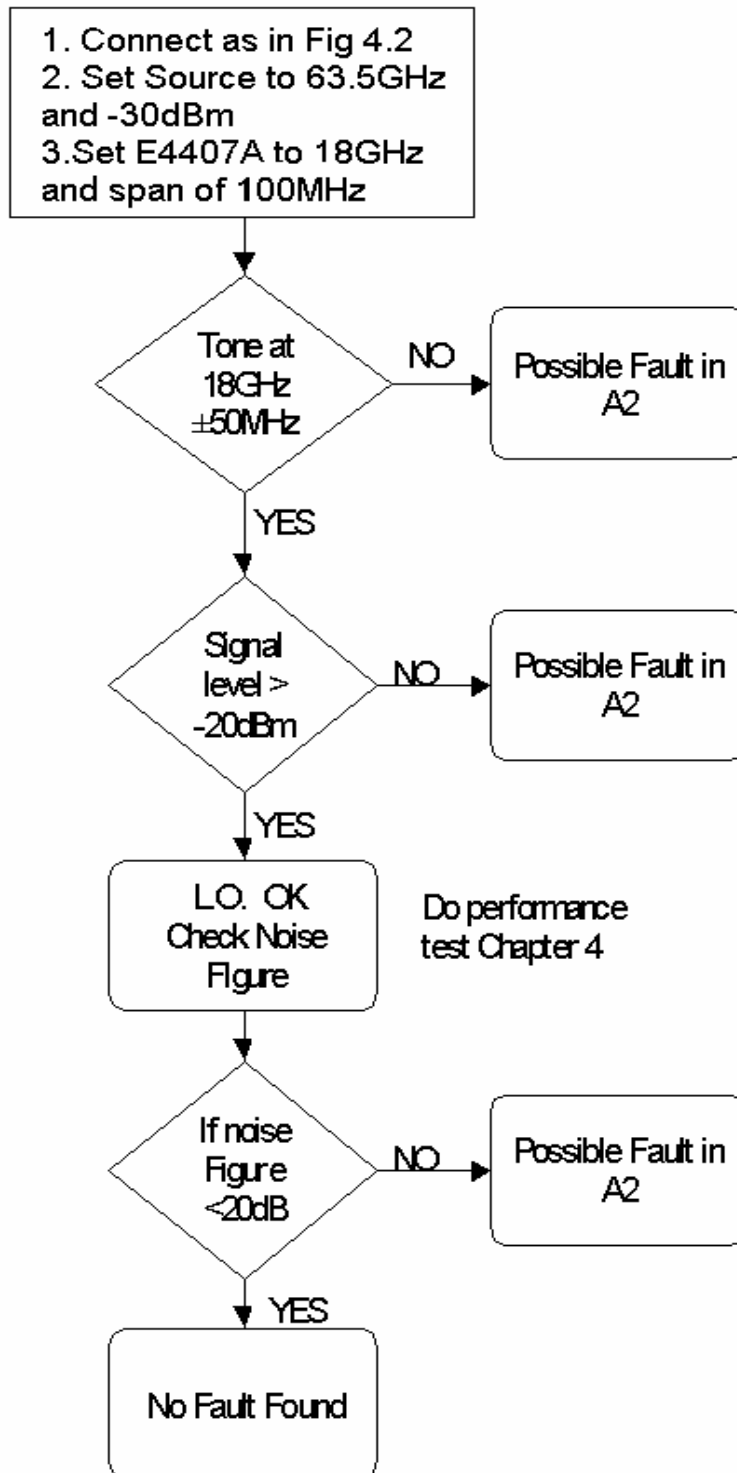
1. Connect as in Fig 4.2
2. Set Source to 63.5GHz and -30dBm
3.Set E4407A to 18GHz and span of 100MHz

Tone at 18GHz $\pm$50MHz

NO

Possible Fault in A2

YES

Signal level > -20dBm

NO

Possible Fault in A2

YES

L.O. OK Check Noise Figure

Do performance test Chapter 4

If noise Figure <20dB

NO

Possible Fault in A2

YES

No Fault Found